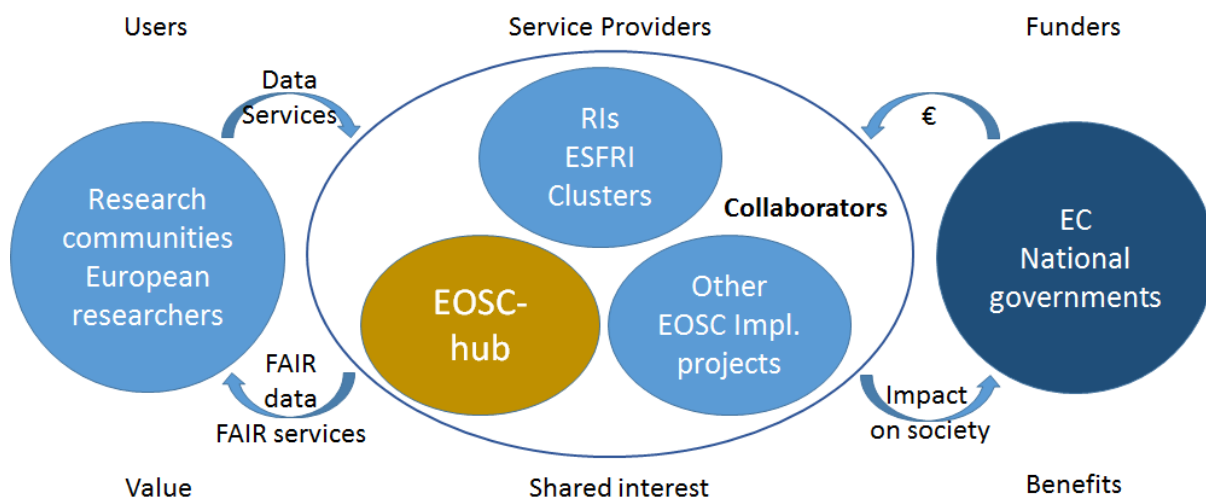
Users

Service Providers

Funders

Data Services

€

RIs ESFRI Clusters

Collaborators

Research communities European researchers

EOSC-hub

Other EOSC Impl. projects

EC National governments

FAIR data FAIR services

Impact on society

Value

Shared interest

Benefits